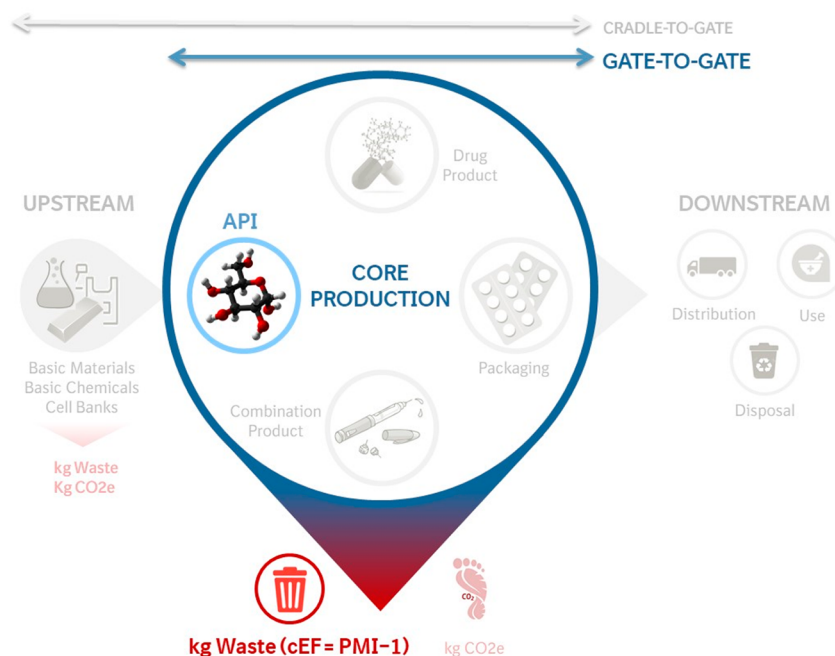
CRADLE-TO-GATE

GATE-TO-GATE

UPSTREAM

Basic Materials
Basic Chemicals
Cell Banks

kg Waste
Kg CO2e

Drug Product

API

CORE PRODUCTION

Packaging

Combination Product

DOWNSTREAM

Distribution

Use

Disposal

CO2

kg Waste (cEF = PMI-1)

kg CO2e